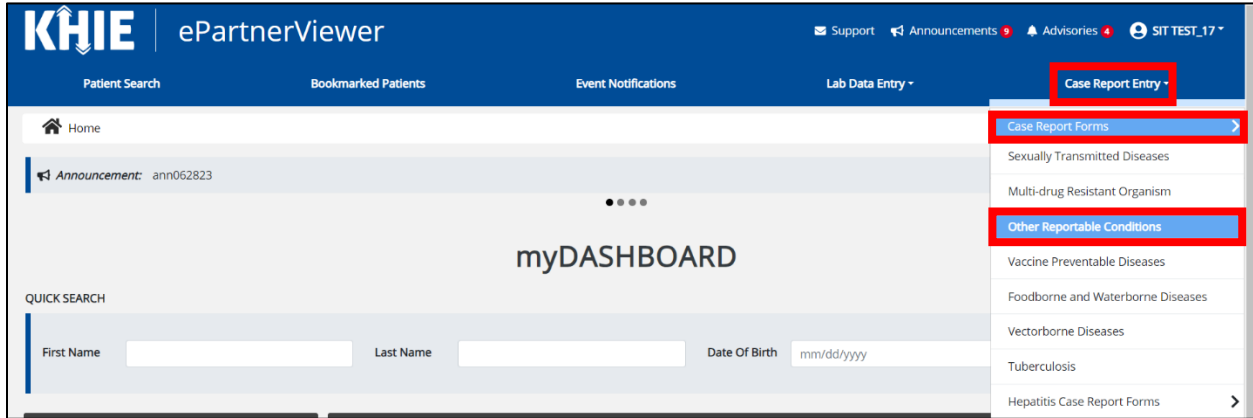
KHIE | ePartnerViewer

Support Announcements 9 Advisories 4 SIT TEST_17

Patient Search Bookmarked Patients Event Notifications Lab Data Entry Case Report Entry

Home

Announcement: ann062823

myDASHBOARD

QUICK SEARCH

First Name

Last Name

Date Of Birth mm/dd/yyyy

Case Report Forms

Sexually Transmitted Diseases

Multi-drug Resistant Organism

Other Reportable Conditions

Vaccine Preventable Diseases

Foodborne and Waterborne Diseases

Vectorborne Diseases

Tuberculosis

Hepatitis Case Report Forms